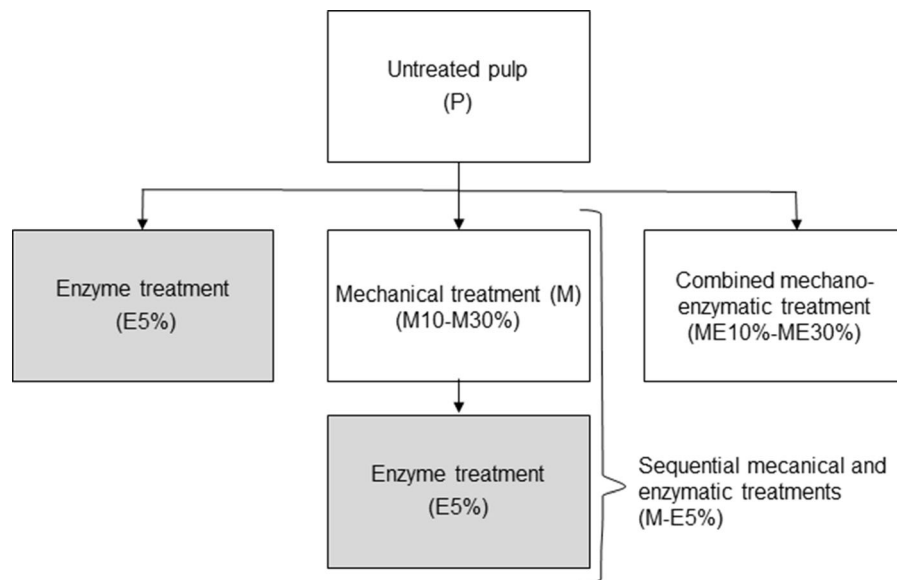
Untreated pulp
(P)

Enzyme treatment
(E5%)

Mechanical treatment (M)
(M10-M30%)

Combined mechano-enzymatic treatment
(ME10%-ME30%)

Enzyme treatment
(E5%)

Sequential mecanical and enzymatic treatments
(M-E5%)